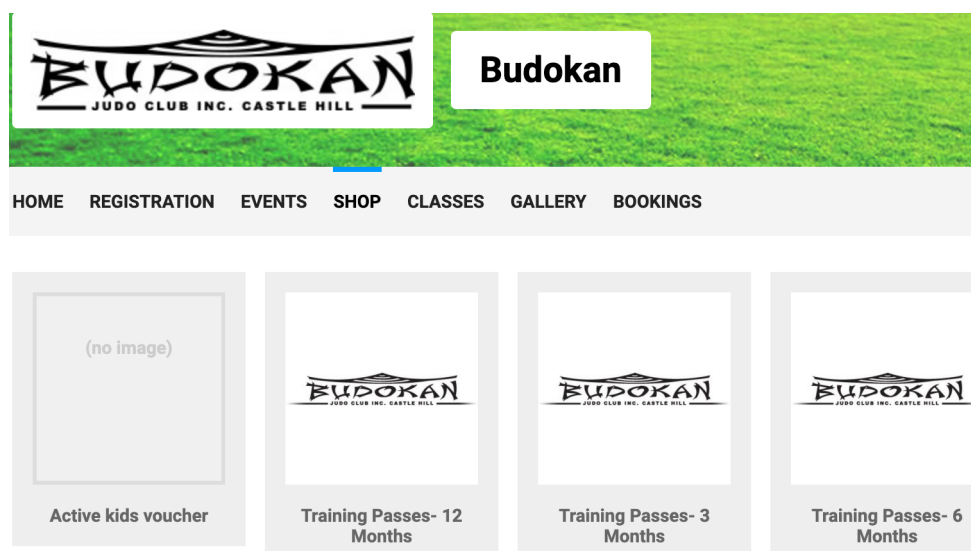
BUDOKAN
JUDO CLUB INC. CASTLE HILL

Budokan

HOME REGISTRATION EVENTS SHOP CLASSES GALLERY BOOKINGS

(no image)

Active kids voucher

BUDOKAN
JUDO CLUB INC. CASTLE HILL

Training Passes- 12 Months

BUDOKAN
JUDO CLUB INC. CASTLE HILL

Training Passes- 3 Months

BUDOKAN
JUDO CLUB INC. CASTLE HILL

Training Passes- 6 Months